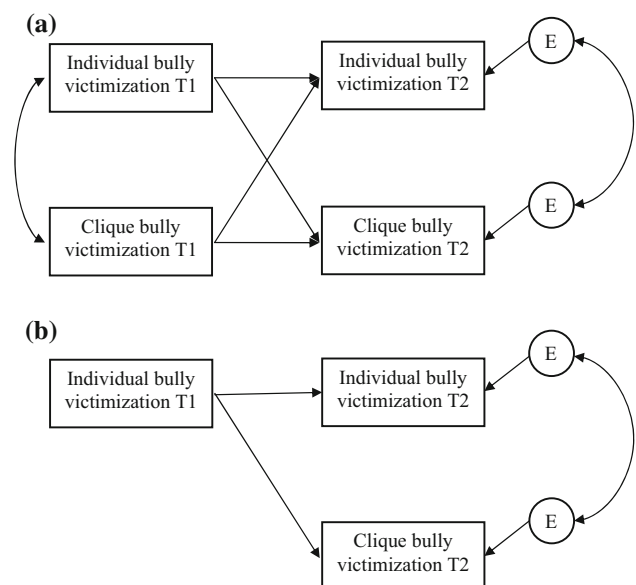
(a)

Individual bully victimization T1

Individual bully victimization T2

E

Clique bully victimization T1

Clique bully victimization T2

E

(b)

Individual bully victimization T1

Individual bully victimization T2

E

E

Clique bully victimization T2